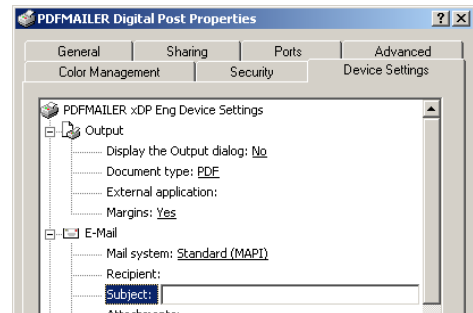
PDFMAILER Digital Post Properties

?
X

General
Sharing
Ports
Advanced
Color Management
Security
Device Settings

PDFMAILER xDP Eng Device Settings
Output
Display the Output dialog: No
Document type: PDF
External application:
Margins: Yes
E-Mail
Mail system: Standard (MAPI)
Recipient:
Subject:
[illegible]